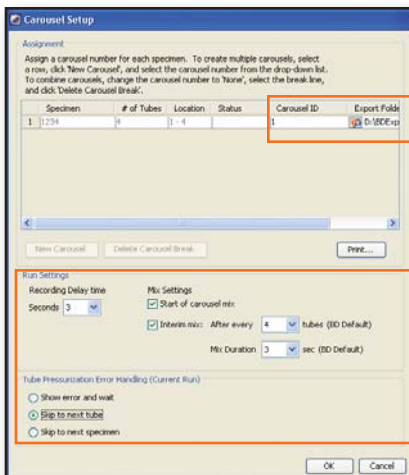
Carousel Setup

Assignment

Assign a carousel number for each specimen. To create multiple carousels, select a row, click 'New Carousel', and select the carousel number from the drop-down list. To combine carousels, change the carousel number to 'None', select the break line, and click 'Delete Carousel Break'.

| | Specimen | # of Tubes | Location | Status | Carousel ID | Export Folde |
|---|---|---|---|---|---|---|
| 1 | 1234 | 4 | 1 - 4 | | 1 | D:\BDExp |

New Carousel | Delete Carousel Break | Print...

Run Settings

Recording Delay time

Seconds 3

Mix Settings

Start of carousel mix

Interim mix: After every 4 tubes (BD Default)

Mix Duration 3 sec (BD Default)

Tube Pressurization Error Handling (Current Run)

Show error and wait

Skip to next tube

Skip to next specimen

OK | Cancel